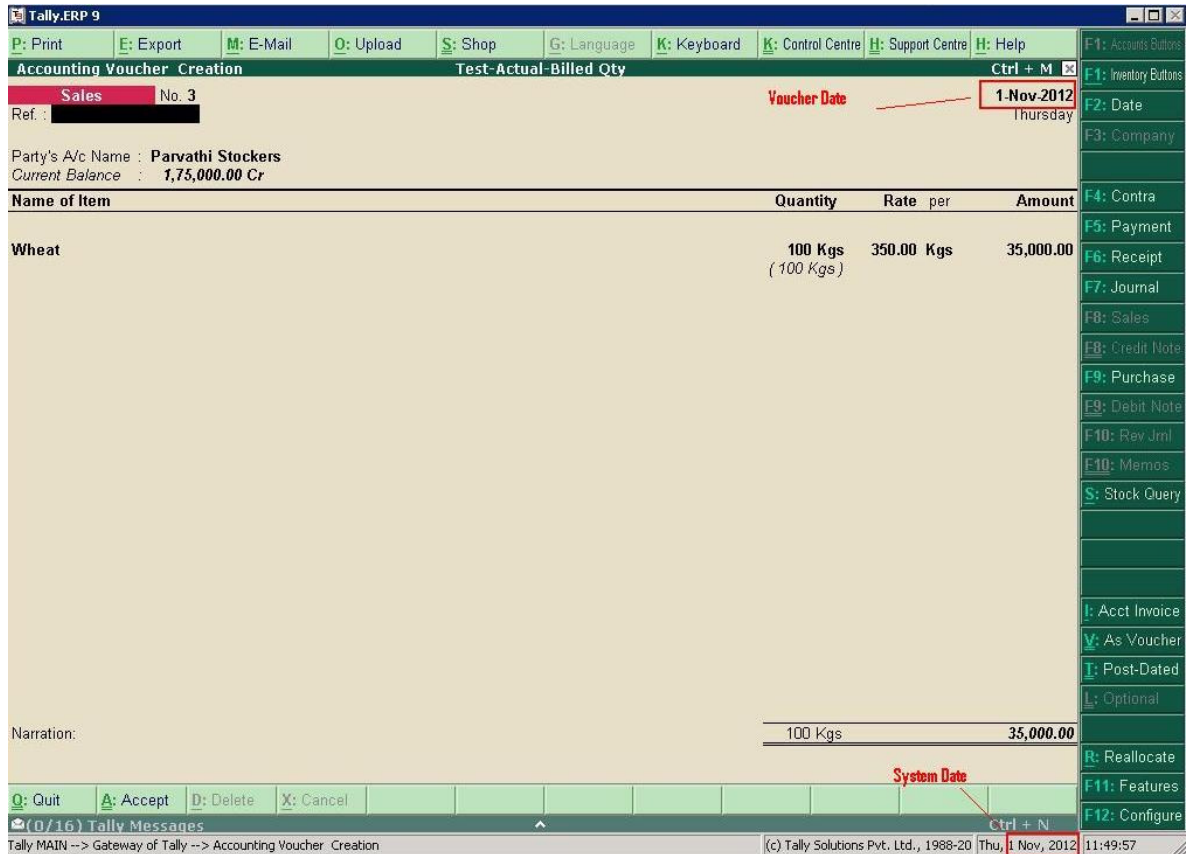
Tally.ERP 9

P: Print | E: Export | M: E-Mail | O: Upload | S: Shop | G: Language | K: Keyboard | K: Control Centre | H: Support Centre | H: Help

F1: Accounts Buttons
F1: Inventory Buttons
F2: Date
F3: Company

Accounting Voucher Creation | Test-Actual-Billed Qty | Ctrl + M

Sales No. 3
Ref. :

Voucher Date
1-Nov-2012
Thursday

Party's A/c Name : Parvathi Stockers
Current Balance : 1,75,000.00 Cr

| Name of Item | Quantity | Rate | per | Amount |
|---|---|---|---|---|
| Wheat | 100 Kgs (100 Kgs) | 350.00 | Kgs | 35,000.00 |

F4: Contra
F5: Payment
F6: Receipt
F7: Journal
F8: Sales
F8: Credit Note
F9: Purchase
F9: Debit Note
F10: Rev Jrnl
F10: Memos
S: Stock Query

I: Acct Invoice
V: As Voucher
T: Post-Dated
L: Optional

Narration:

100 Kgs 35,000.00

R: Reallocate
F11: Features
F12: Configure

System Date

Q: Quit | A: Accept | D: Delete | X: Cancel

(0/16) Tally Messages
Ctrl + N

Tally MAIN --> Gateway of Tally --> Accounting Voucher Creation
(c) Tally Solutions Pvt. Ltd., 1988-20 Thu, 1 Nov, 2012 11:49:57